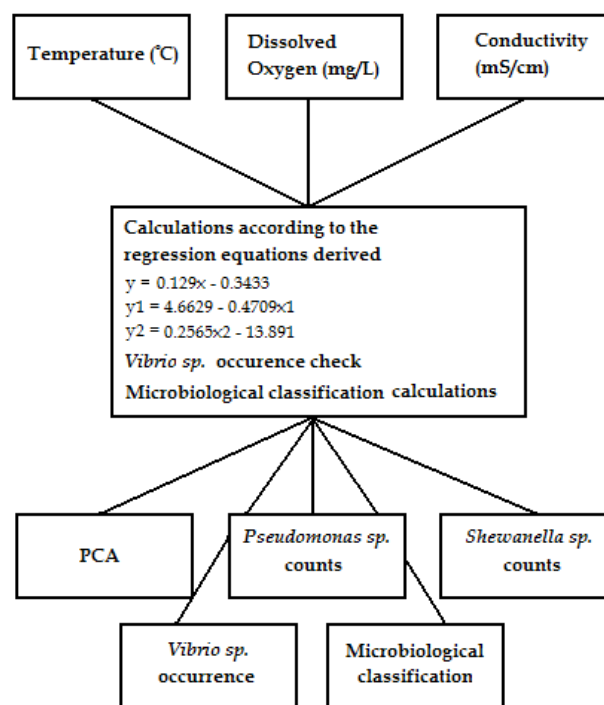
Temperature (°C)

Dissolved Oxygen (mg/L)

Conductivity (mS/cm)

Calculations according to the regression equations derived
y = 0.129x - 0.3433
y1 = 4.6629 - 0.4709x1
y2 = 0.2565x2 - 13.891
Vibrio sp. occurence check
Microbiological classification calculations

PCA

Pseudomonas sp. counts

Shewanella sp. counts

Vibrio sp. occurrence

Microbiological classification